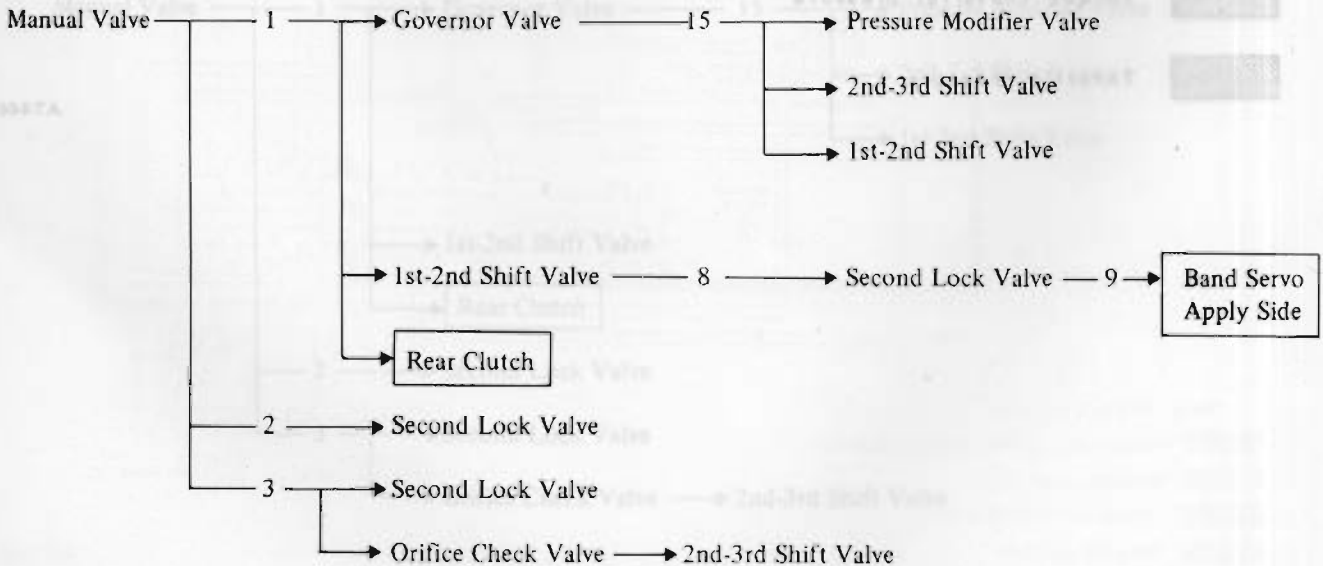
Manual Valve — 1 → Governor Valve — 15 → Pressure Modifier Valve

→ 2nd-3rd Shift Valve

→ 1st-2nd Shift Valve

→ 1st-2nd Shift Valve — 8 → Second Lock Valve — 9 → Band Servo Apply Side

→ Rear Clutch

— 2 → Second Lock Valve

— 3 → Second Lock Valve

→ Orifice Check Valve → 2nd-3rd Shift Valve